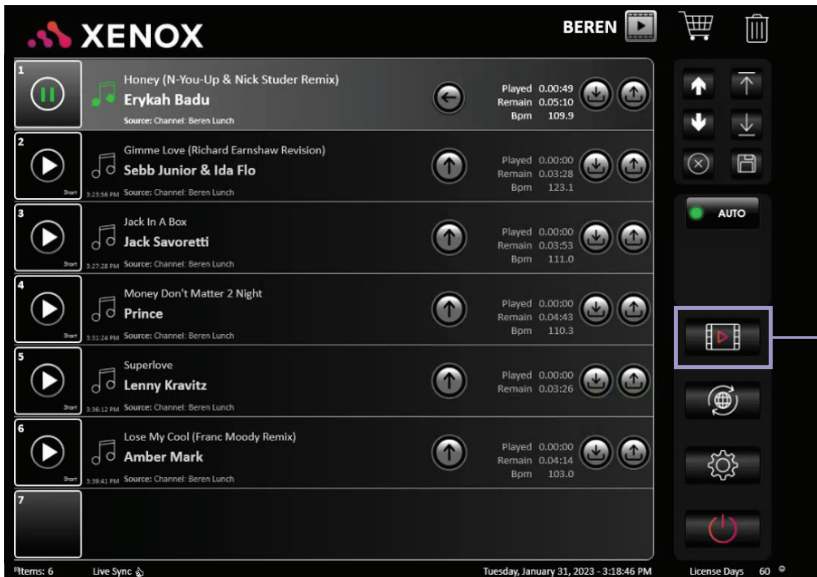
XENOX

BEREN

1
Honey (N-You-Up & Nick Studer Remix)
Erykah Badu
Source: Channel: Beren Lunch
Played 0.00:49
Remain 0.05:10
Bpm 109.9

2
Start
3:23:56 PM
Gimme Love (Richard Earnshaw Revision)
Sebb Junior & Ida Flo
Source: Channel: Beren Lunch
Played 0.00:00
Remain 0.03:28
Bpm 123.1

3
Start
3:27:28 PM
Jack In A Box
Jack Savoretti
Source: Channel: Beren Lunch
Played 0.00:00
Remain 0.03:53
Bpm 111.0

4
Start
3:31:24 PM
Money Don't Matter 2 Night
Prince
Source: Channel: Beren Lunch
Played 0.00:00
Remain 0.04:43
Bpm 110.3

5
Start
3:36:12 PM
Superlove
Lenny Kravitz
Source: Channel: Beren Lunch
Played 0.00:00
Remain 0.03:26

6
Start
3:39:41 PM
Lose My Cool (Franc Moody Remix)
Amber Mark
Source: Channel: Beren Lunch
Played 0.00:00
Remain 0.04:14
Bpm 103.0

7

AUTO

Items: 6
Live Sync
Tuesday, January 31, 2023 - 3:18:46 PM
License Days 60